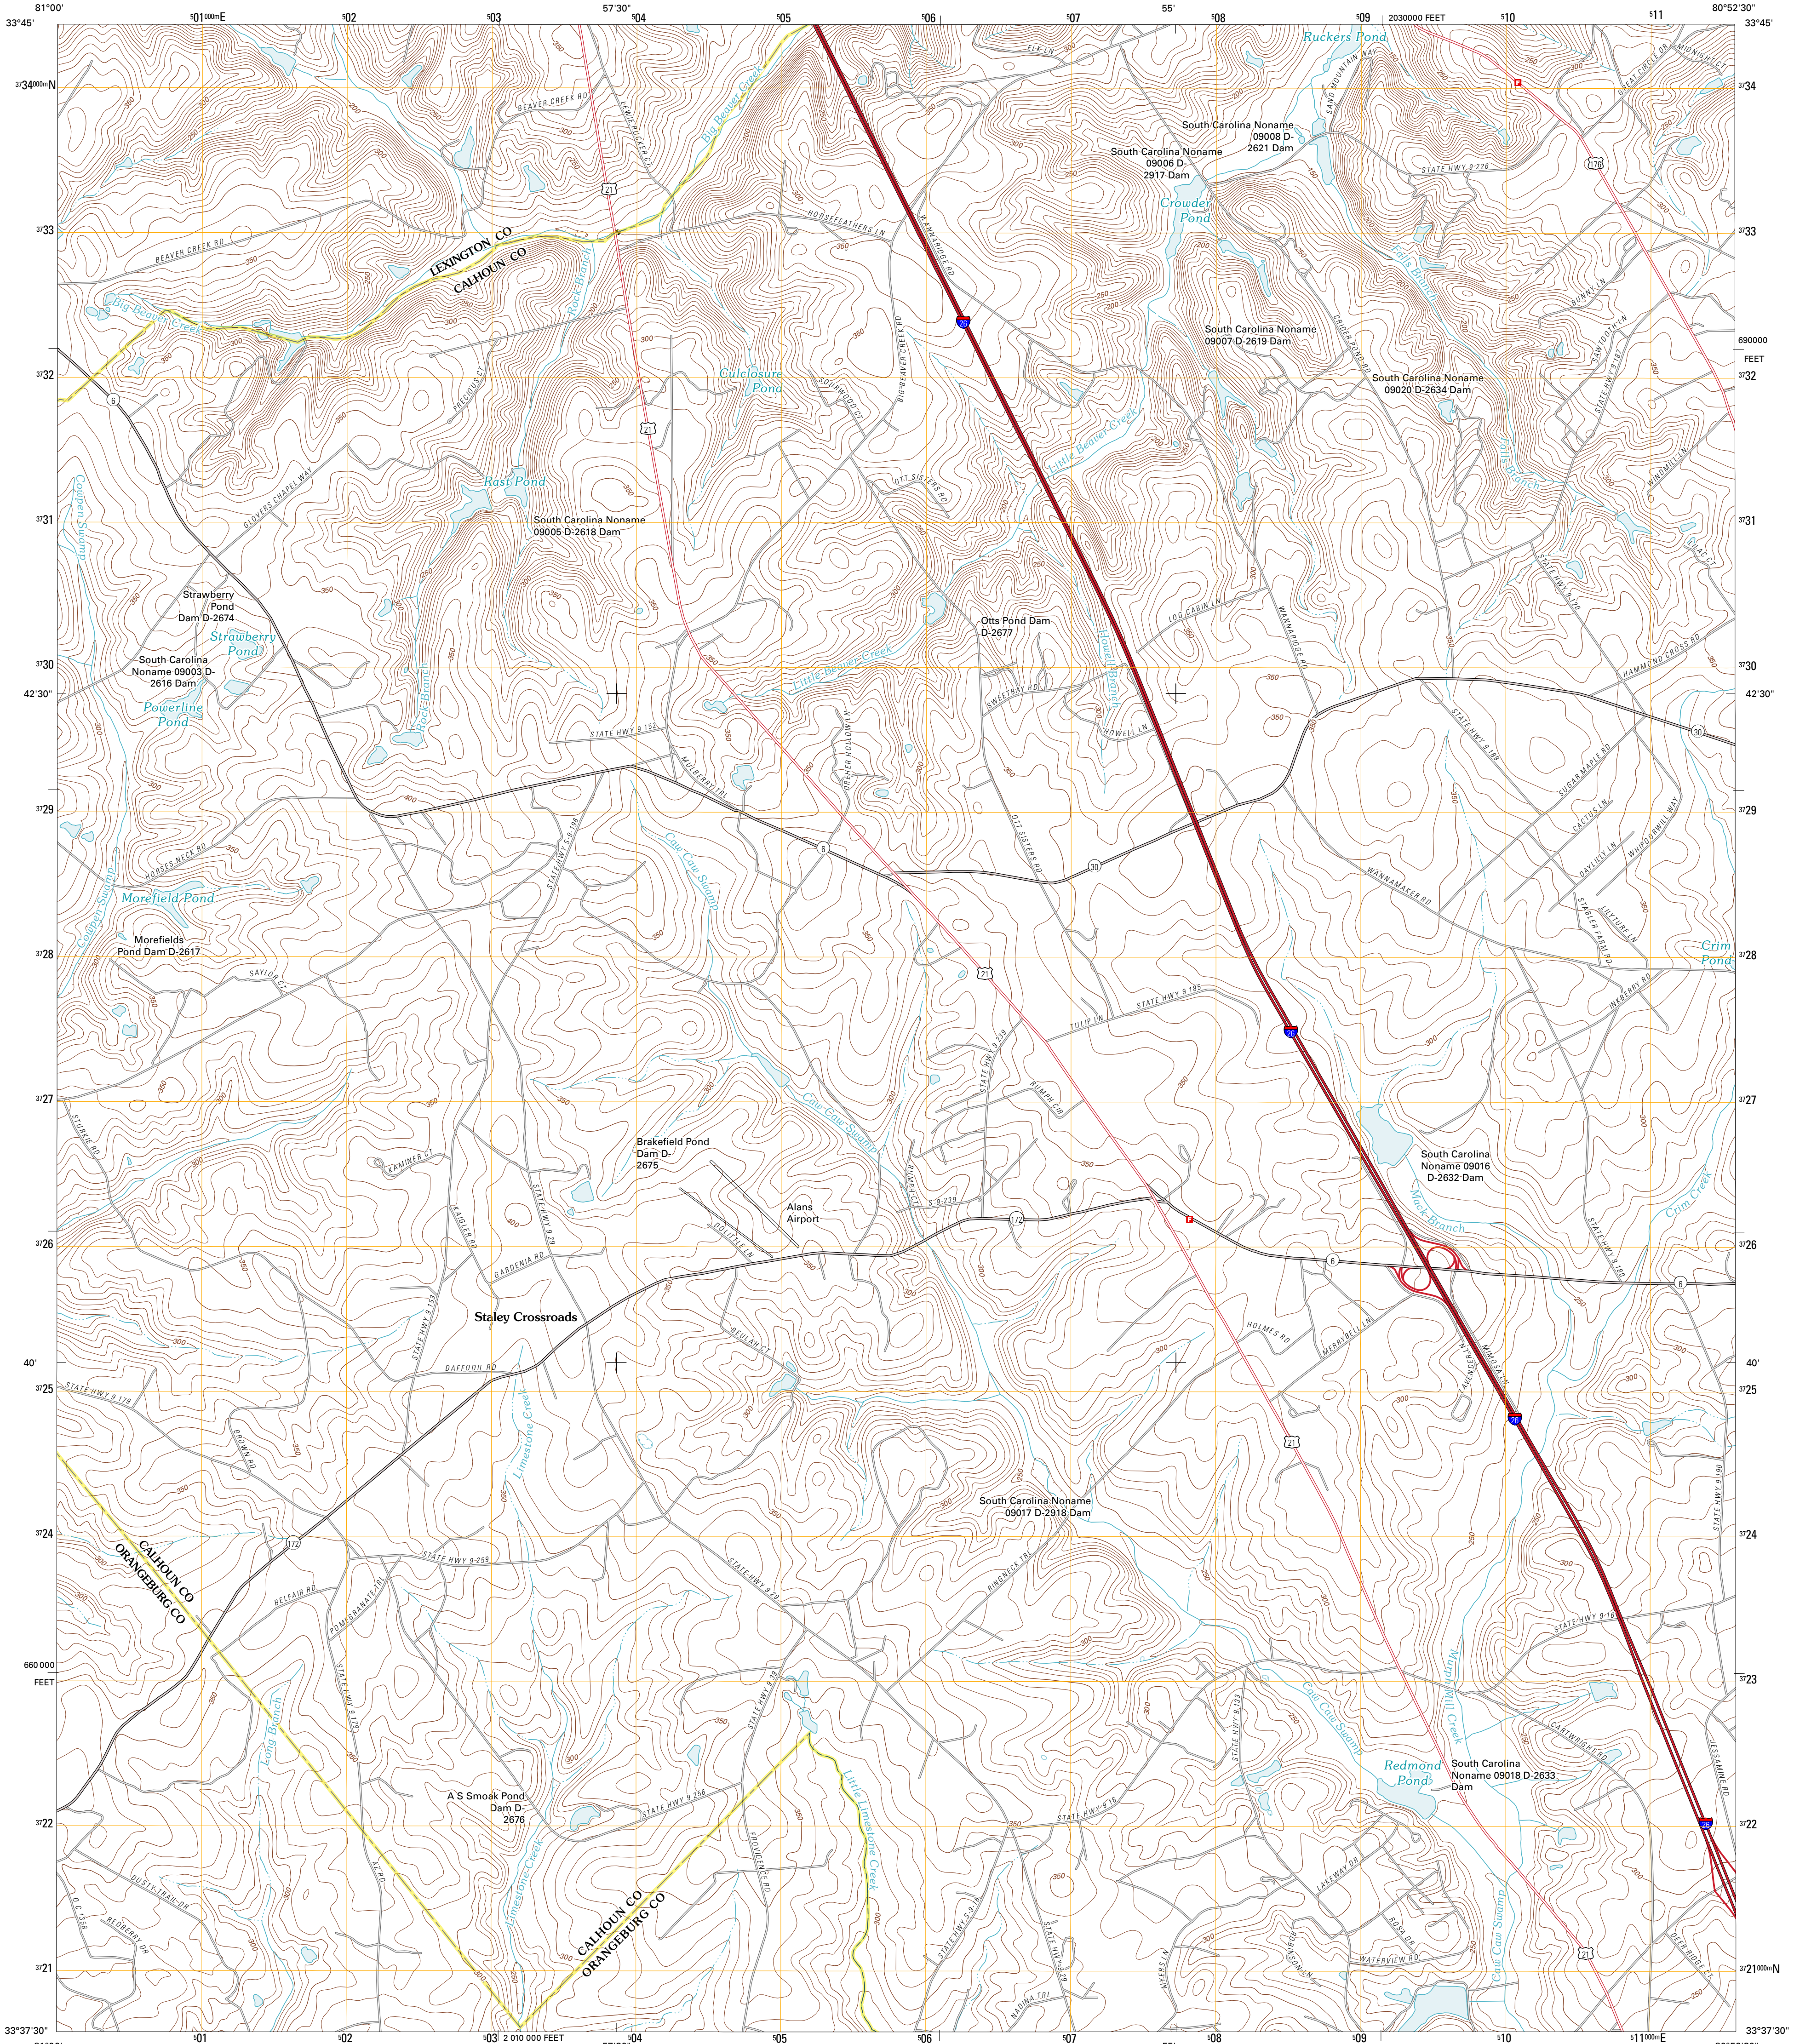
81°00' 501000mE 502 503 57'30" 504 505 506 507 55' 508 509 2030000 FEET 510 511 80°52'30"
33°45' 33°45'

3734000mN 3734
3733 3733
3732 3732
3731 3731
3730 3730
42'30" 42'30"
3729 3729
3728 3728
3727 3727
3726 3726
40' 40'
3725 3725
3724 3724
3723 3723
3722 3722
3721000mN 3721
33°37'30" 33°37'30"

690000 FEET
660 000 FEET

501 502 503 2 010 000 FEET 504 505 506 507 508 509 510 511000mE

Ruckers Pond

South Carolina Noname 09008 D-2621 Dam

South Carolina Noname 09006 D-2917 Dam

Crowder Pond

LEXINGTON CO
CALHOUN CO

Big Beaver Creek

South Carolina Noname 09007 D-2619 Dam

South Carolina Noname 09020 D-2634 Dam

Culclasure Pond

Little Beaver Creek

Rast Pond

South Carolina Noname 09005 D-2618 Dam

Strawberry Pond Dam D-2674

Strawberry Pond

South Carolina Noname 09003 D-2616 Dam

Powerline Pond

Otts Pond Dam D-2677

Morefield Pond

Morefields Pond Dam D-2617

Crim Pond

Cow Castle Swamp

Brakefield Pond Dam D-2675

South Carolina Noname 09016 D-2632 Dam

Alans Airport

Staley Crossroads

Crim Creek

Limestone Creek

South Carolina Noname 09017 D-2918 Dam

CALHOUN CO
ORANGEBURG CO

Redmond Pond

South Carolina Noname 09018 D-2633 Dam

A S Smoak Pond Dam D-2676

Little Limestone Creek

CALHOUN CO
ORANGEBURG CO

BEAVER CREEK RD
HORSEFEATHERS LN
STATE HWY 9-226
STATE HWY 9-152
STATE HWY 9-180
STATE HWY 9-259
STATE HWY 9-238
STATE HWY 9-218
STATE HWY 9-172
STATE HWY 9-179
WANNAMAKER RD
LOG CABIN LN
SWEETBAY RD
HOWELL LN
HAMMOND CROSS RD
MULBERRY LN
TULIP LN
GARDENIA RD
DAFFODIL RD
HOLMES RD
BELFAIR RD
DAISY TRAIL DR
REDBERRY DR
WATERVIEW RD
INDIAN TRL
CAMINIER CT
DOGWOOD LN